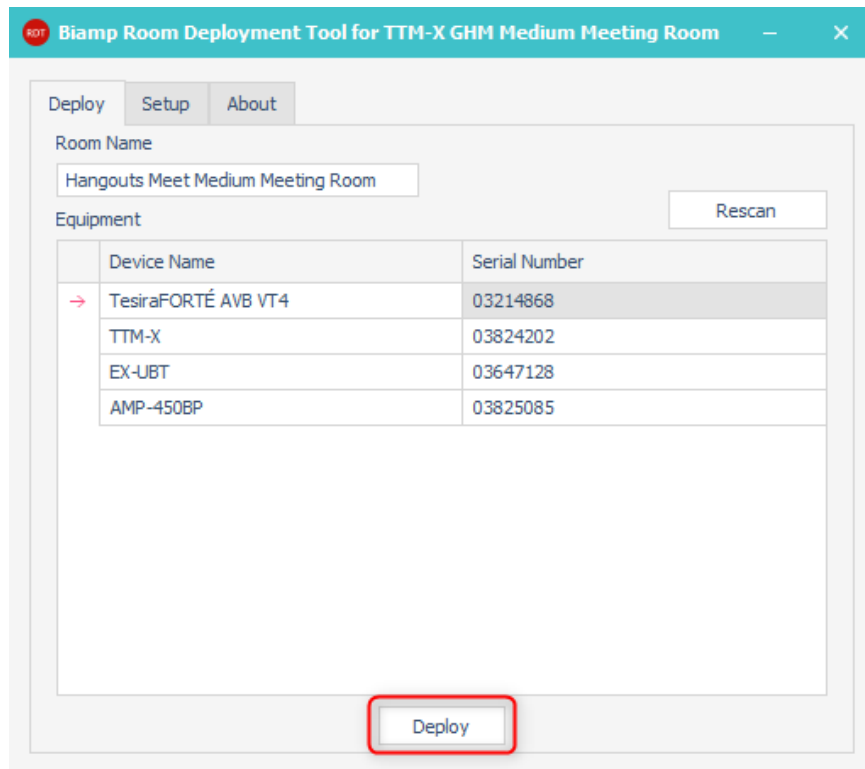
RDT Biamp Room Deployment Tool for TTM-X GHM Medium Meeting Room – ✕

Deploy Setup About

Room Name

Hangouts Meet Medium Meeting Room

Equipment

Rescan

| | Device Name | Serial Number |
|---|---|---|
| → | TesiraFORTÉ AVB VT4 | 03214868 |
| | TTM-X | 03824202 |
| | EX-UBT | 03647128 |
| | AMP-450BP | 03825085 |

Deploy